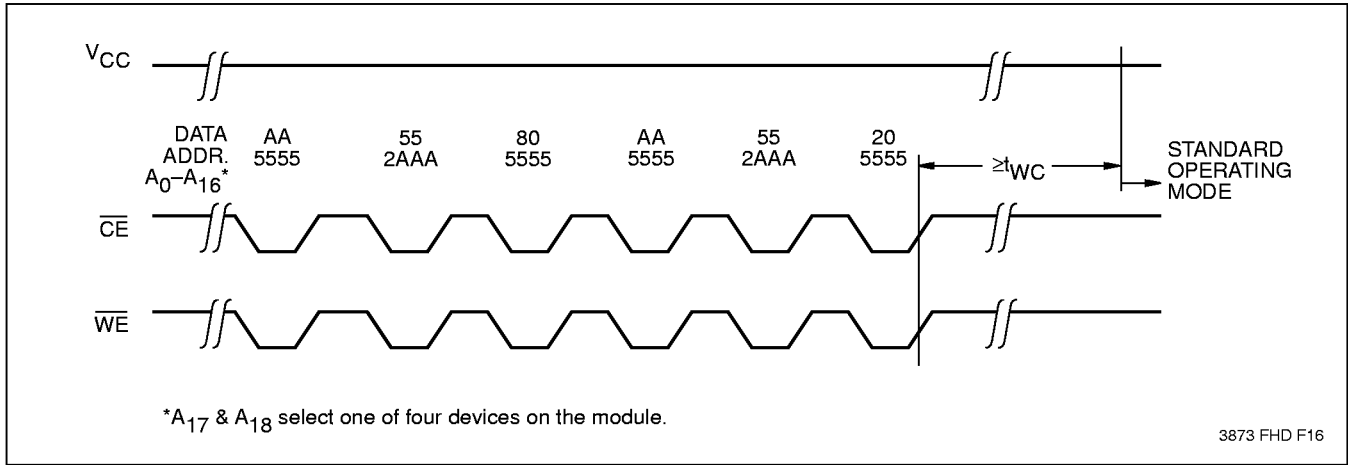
$V_{CC}$

DATA ADDR. $A_0$–$A_{16}$*

AA 5555

55 2AAA

80 5555

AA 5555

55 2AAA

20 5555

$\geq t_{WC}$

STANDARD OPERATING MODE

$\overline{CE}$

$\overline{WE}$

*$A_{17}$ & $A_{18}$ select one of four devices on the module.

3873 FHD F16